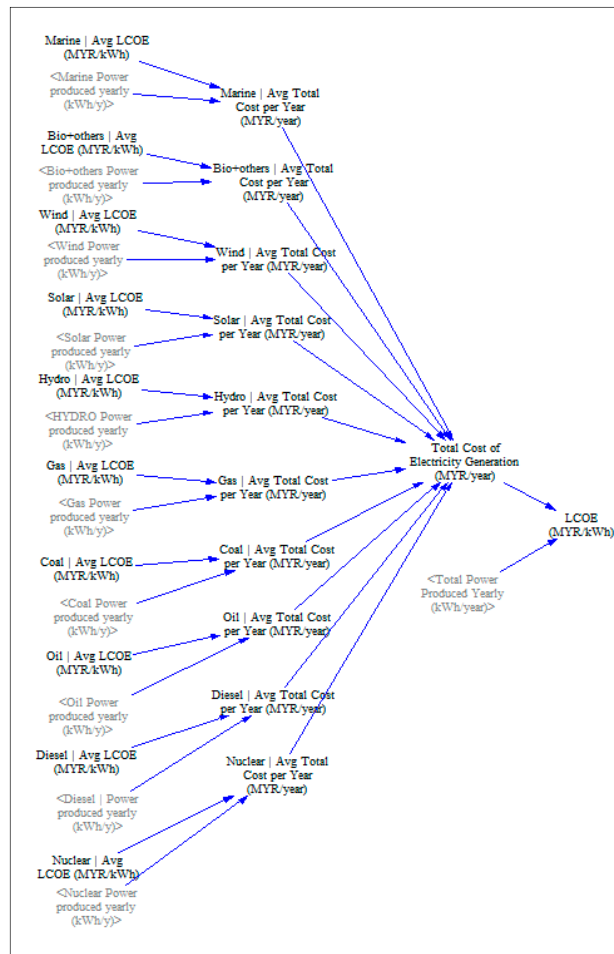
Marine | Avg LCOE (MYR/kWh)

<Marine Power produced yearly (kWh/y)>

Marine | Avg Total Cost per Year (MYR/year)

Bio+others | Avg LCOE (MYR/kWh)

<Bio+others Power produced yearly (kWh/y)>

Bio+others | Avg Total Cost per Year (MYR/year)

Wind | Avg LCOE (MYR/kWh)

<Wind Power produced yearly (kWh/y)>

Wind | Avg Total Cost per Year (MYR/year)

Solar | Avg LCOE (MYR/kWh)

<Solar Power produced yearly (kWh/y)>

Solar | Avg Total Cost per Year (MYR/year)

Hydro | Avg LCOE (MYR/kWh)

<HYDRO Power produced yearly (kWh/y)>

Hydro | Avg Total Cost per Year (MYR/year)

Total Cost of Electricity Generation (MYR/year)

Gas | Avg LCOE (MYR/kWh)

Gas | Avg Total Cost per Year (MYR/year)

<Gas Power produced yearly (kWh/y)>

LCOE (MYR/kWh)

Coal | Avg LCOE (MYR/kWh)

Coal | Avg Total Cost per Year (MYR/year)

<Coal Power produced yearly (kWh/y)>

<Total Power Produced Yearly (kWh/year)>

Oil | Avg LCOE (MYR/kWh)

Oil | Avg Total Cost per Year (MYR/year)

<Oil Power produced yearly (kWh/y)>

Diesel | Avg Total Cost per Year (MYR/year)

Diesel | Avg LCOE (MYR/kWh)

Nuclear | Avg Total Cost per Year (MYR/year)

<Diesel | Power produced yearly (kWh/y)>

Nuclear | Avg LCOE (MYR/kWh)

<Nuclear Power produced yearly (kWh/y)>